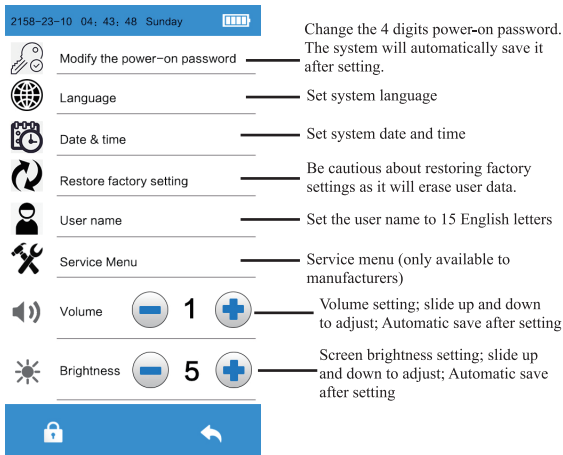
2158-23-10 04: 43: 48 Sunday

Modify the power-on password

Change the 4 digits power-on password. The system will automatically save it after setting.

Language

Set system language

Date & time

Set system date and time

Restore factory setting

Be cautious about restoring factory settings as it will erase user data.

User name

Set the user name to 15 English letters

Service Menu

Service menu (only available to manufacturers)

Volume 1

Volume setting; slide up and down to adjust; Automatic save after setting

Brightness 5

Screen brightness setting; slide up and down to adjust; Automatic save after setting